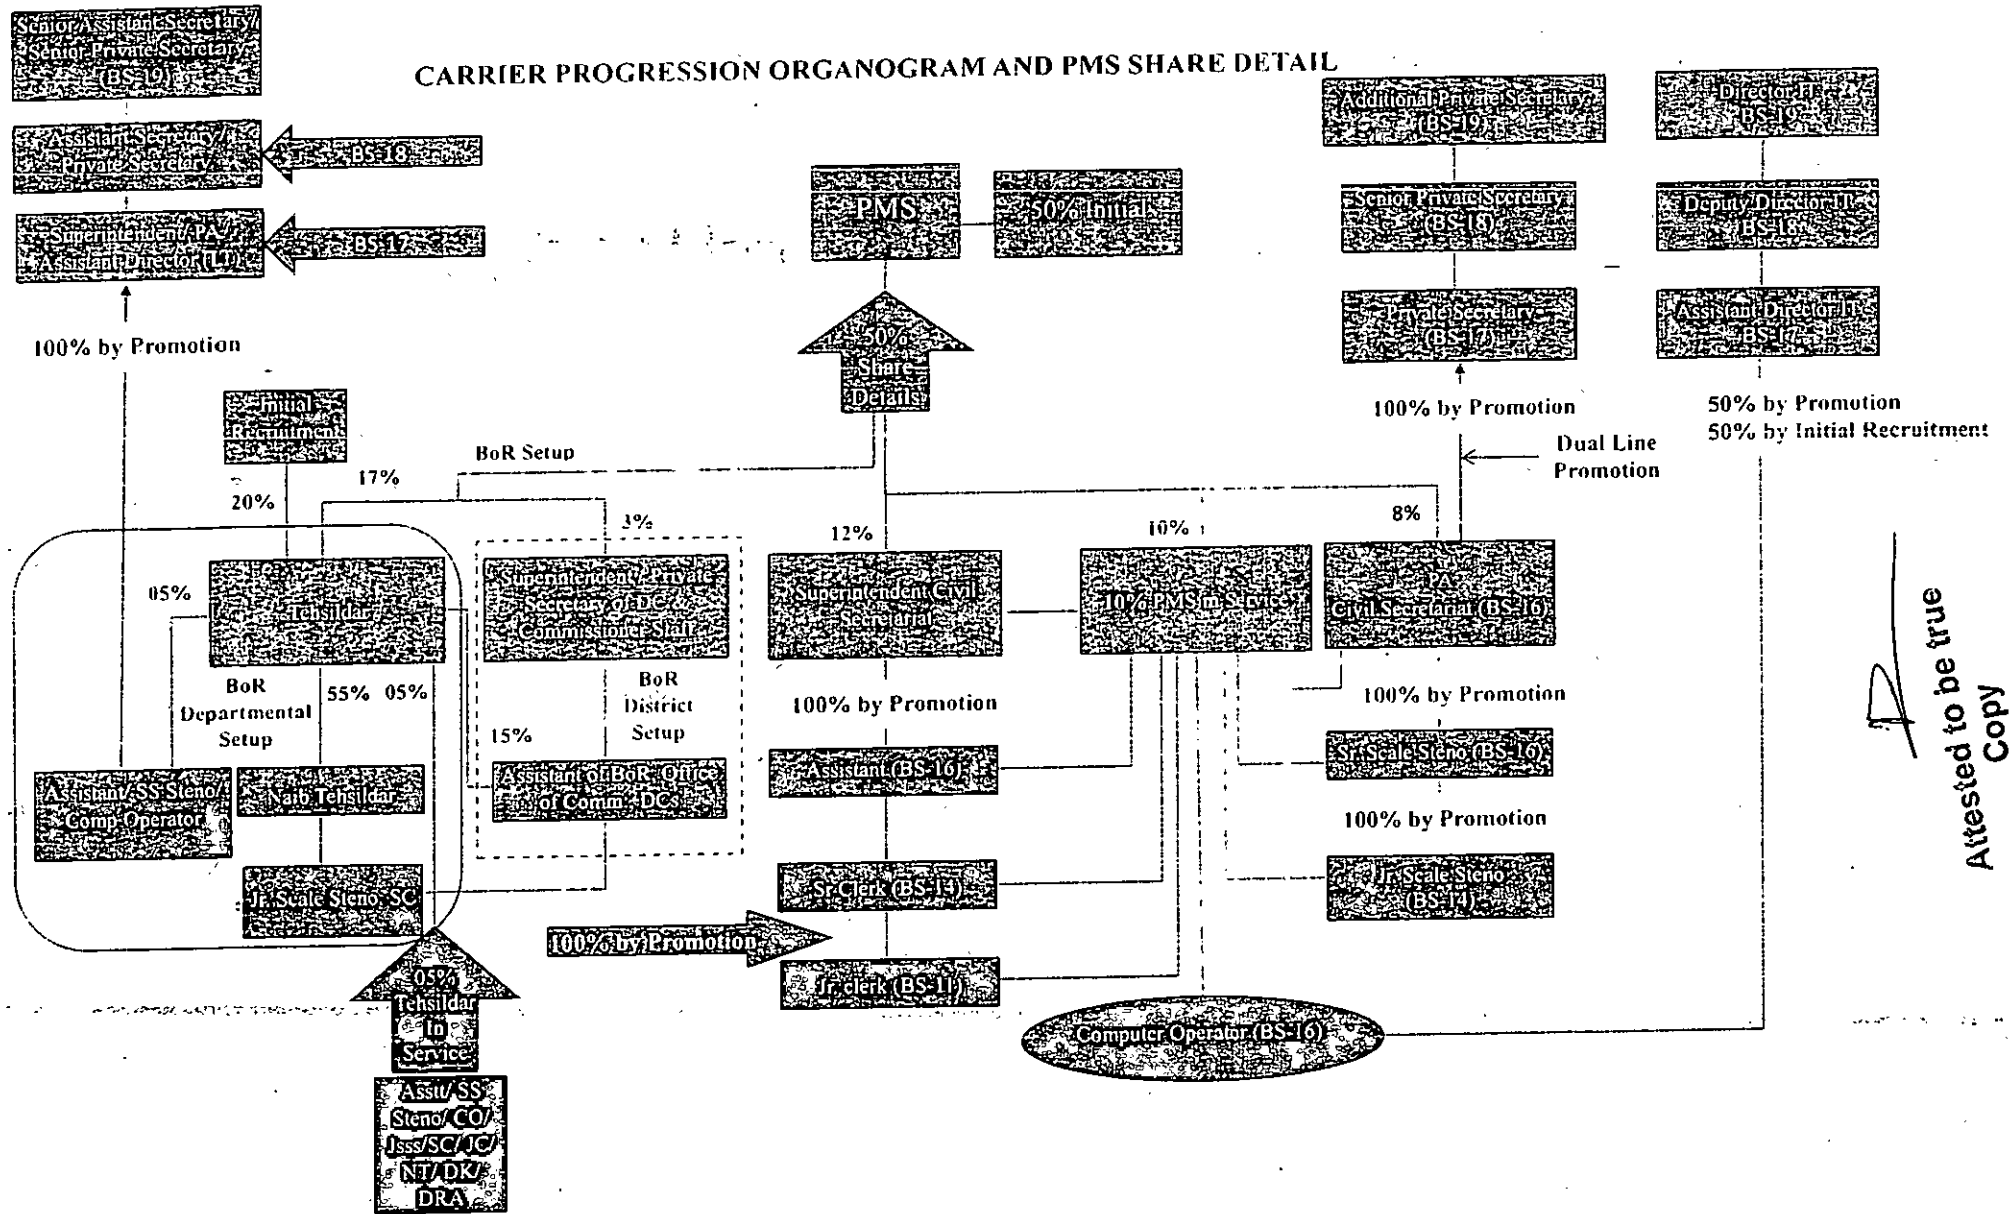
CARRIER PROGRESSION ORGANOGRAM AND PMS SHARE DETAIL

Senior Assistant Secretary/ Senior Private Secretary (BS-19)

Assistant Secretary/ Private Secretary

BS-18

Superintendent/ PA/ Assistant Director (LT)

BS-17

100% by Promotion

PMS

50% Initial

50% Share Details

Additional Private Secretary (BS-19)

Senior Private Secretary (BS-18)

Private Secretary (BS-17)

100% by Promotion

Director IT BS-19

Deputy Director IT BS-18

Assistant Director IT BS-17

50% by Promotion
50% by Initial Recruitment

Dual Line Promotion

Initial Recruitment

20%

17%

BoR Setup

3%

12%

10%

8%

05%

Tehsildar

BoR Departmental Setup

55%

05%

Superintendent/ Private Secretary of DC & Commissioner Staff

BoR District Setup

15%

Superintendent Civil Secretariat

10% PMS in Service

PA Civil Secretariat (BS-16)

100% by Promotion

100% by Promotion

Assistant/ SS Steno/ Comp Operator

Naib Tehsildar

Assistant of BoR, Office of Comm., DCs

Assistant (BS-16)

Sr Scale Steno (BS-16)

100% by Promotion

Jr. Scale Steno, SC

Sr Clerk (BS-14)

Jr. Scale Steno (BS-14)

100% by Promotion

Jr. clerk (BS-11)

05% Tehsildar In Service

Computer Operator (BS-16)

Assit/ SS Steno/ CO/ Jsss/SC/ JC/ NT/ DK/ DRA

Attested to be true Copy